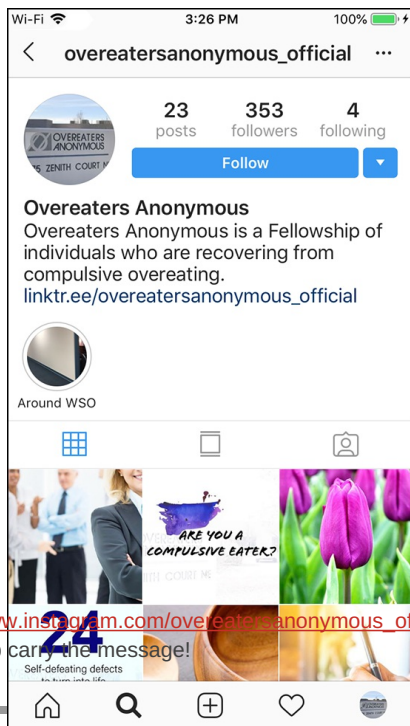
Wi-Fi 3:26 PM 100%

overeatersanonymous_official ···

23 posts
353 followers
4 following

OVEREATERS ANONYMOUS
5 ZENITH COURT N

Follow

Overeaters Anonymous
Overeaters Anonymous is a Fellowship of individuals who are recovering from compulsive overeating.
linktr.ee/overeatersanonymous_official

Around WSO

ARE YOU A COMPULSIVE EATER?

COURT N

www.instagram.com/overeatersanonymous_of

24

carry the message!

Self-defeating defects to turn into life